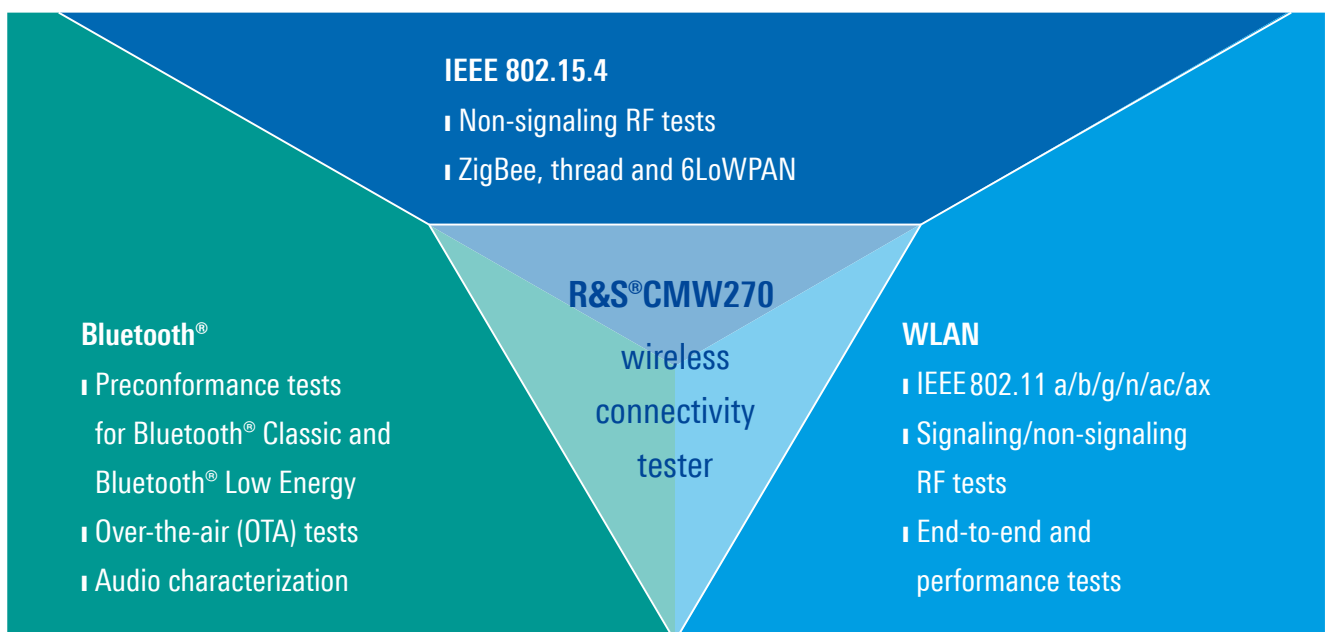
IEEE 802.15.4

- Non-signaling RF tests
- ZigBee, thread and 6LoWPAN

R&S®CMW270

wireless connectivity tester

Bluetooth®

- Preconformance tests for Bluetooth® Classic and Bluetooth® Low Energy
- Over-the-air (OTA) tests
- Audio characterization

WLAN

- IEEE 802.11 a/b/g/n/ac/ax
- Signaling/non-signaling RF tests
- End-to-end and performance tests